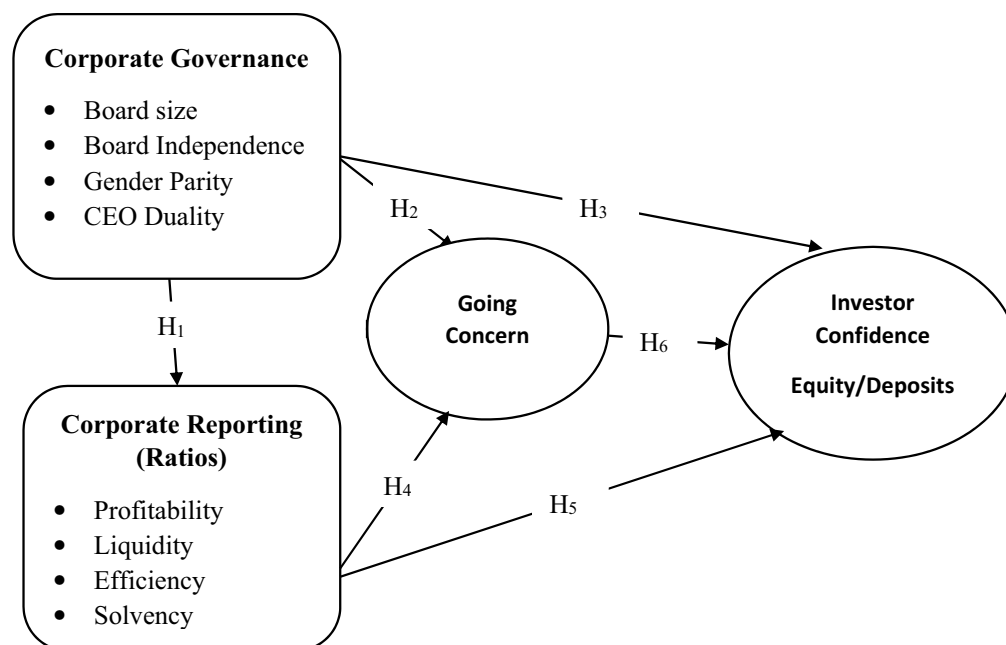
**Corporate Governance**

- Board size
- Board Independence
- Gender Parity
- CEO Duality

$H_2$

$H_3$

$H_1$

Going Concern

$H_6$

Investor Confidence

Equity/Deposits

**Corporate Reporting (Ratios)**

- Profitability
- Liquidity
- Efficiency
- Solvency

$H_4$

$H_5$